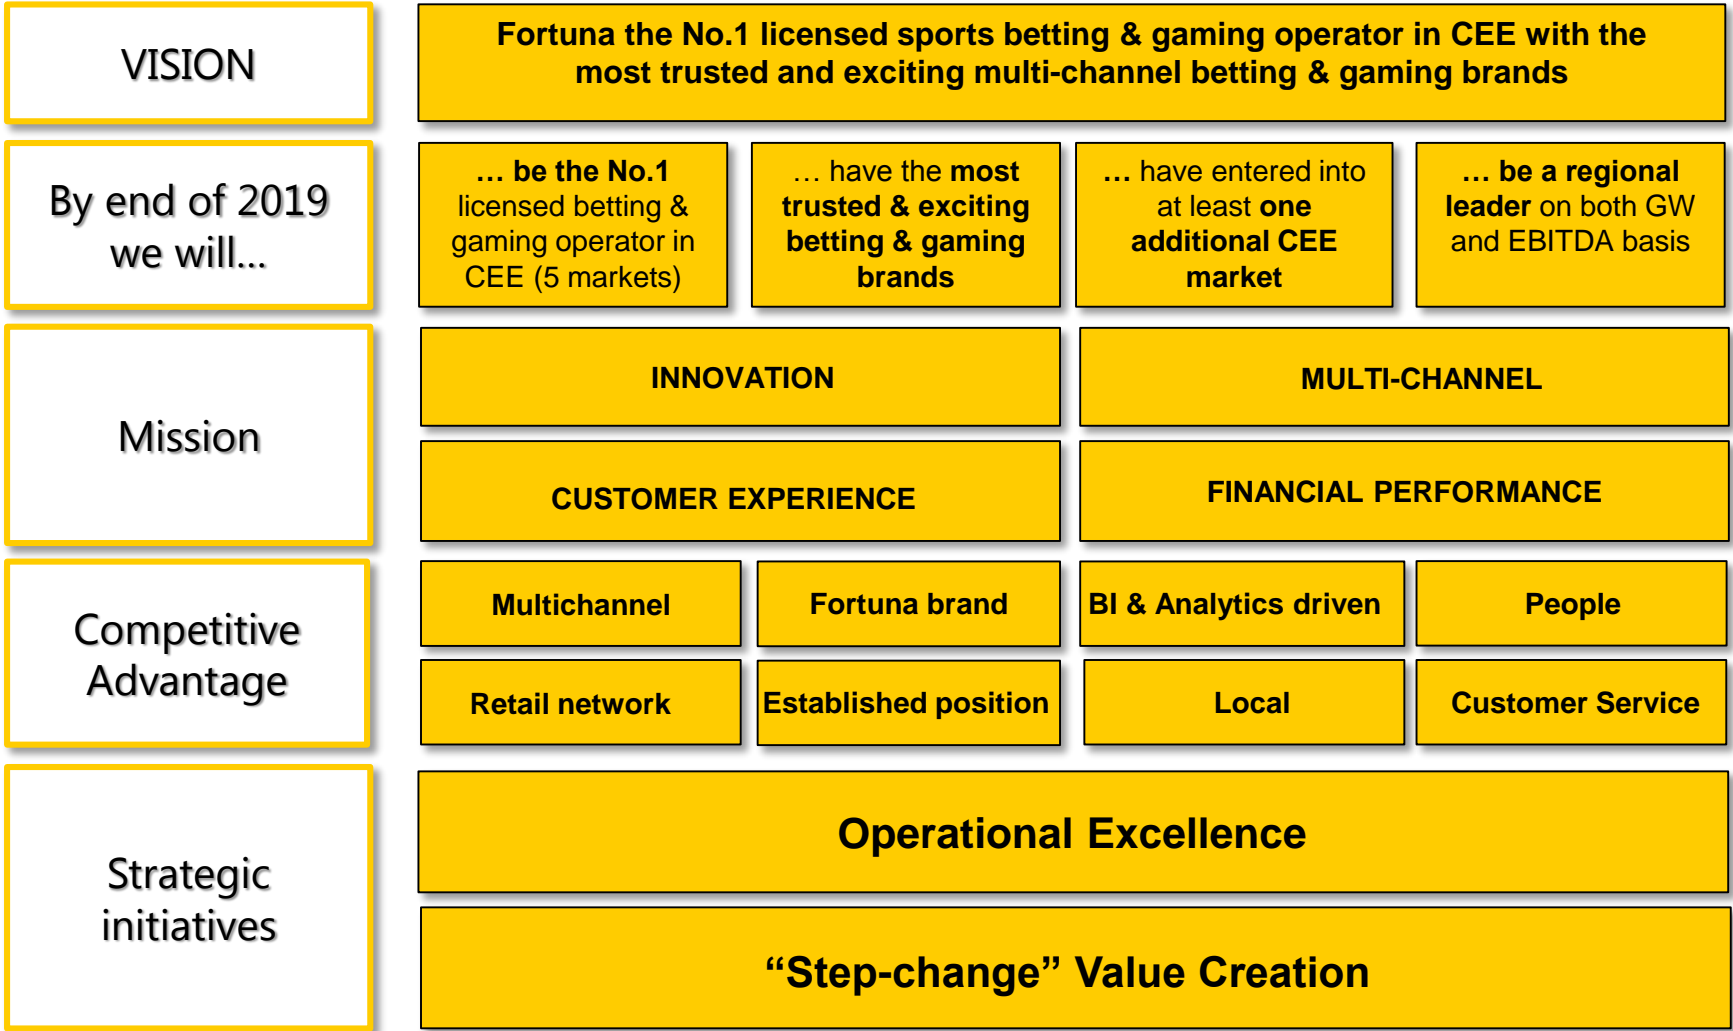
VISION

Fortuna the No.1 licensed sports betting & gaming operator in CEE with the most trusted and exciting multi-channel betting & gaming brands

By end of 2019 we will…

… be the No.1 licensed betting & gaming operator in CEE (5 markets)

… have the most trusted & exciting betting & gaming brands

… have entered into at least one additional CEE market

… be a regional leader on both GW and EBITDA basis

Mission

INNOVATION

MULTI-CHANNEL

CUSTOMER EXPERIENCE

FINANCIAL PERFORMANCE

Competitive Advantage

Multichannel

Fortuna brand

BI & Analytics driven

People

Retail network

Established position

Local

Customer Service

Strategic initiatives

Operational Excellence

“Step-change” Value Creation